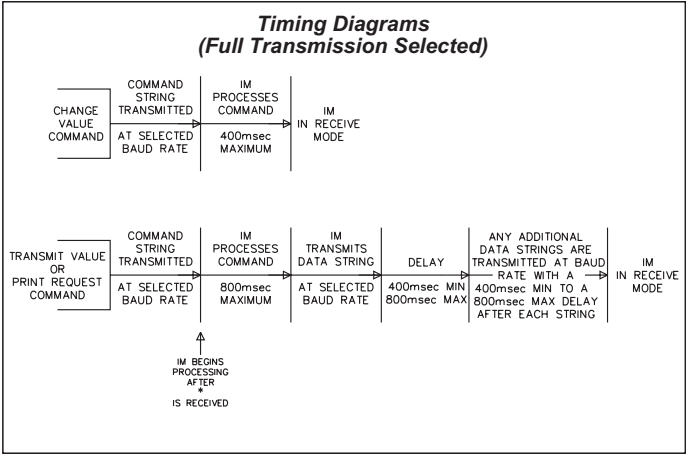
Timing Diagrams
(Full Transmission Selected)

CHANGE VALUE COMMAND

COMMAND STRING TRANSMITTED

AT SELECTED BAUD RATE

IM PROCESSES COMMAND

400msec MAXIMUM

IM IN RECEIVE MODE

TRANSMIT VALUE OR PRINT REQUEST COMMAND

COMMAND STRING TRANSMITTED

AT SELECTED BAUD RATE

IM PROCESSES COMMAND

800msec MAXIMUM

IM TRANSMITS DATA STRING

AT SELECTED BAUD RATE

DELAY

400msec MIN 800msec MAX

ANY ADDITIONAL DATA STRINGS ARE TRANSMITTED AT BAUD RATE WITH A 400msec MIN TO A 800msec MAX DELAY AFTER EACH STRING

IM IN RECEIVE MODE

IM BEGINS PROCESSING AFTER * IS RECEIVED